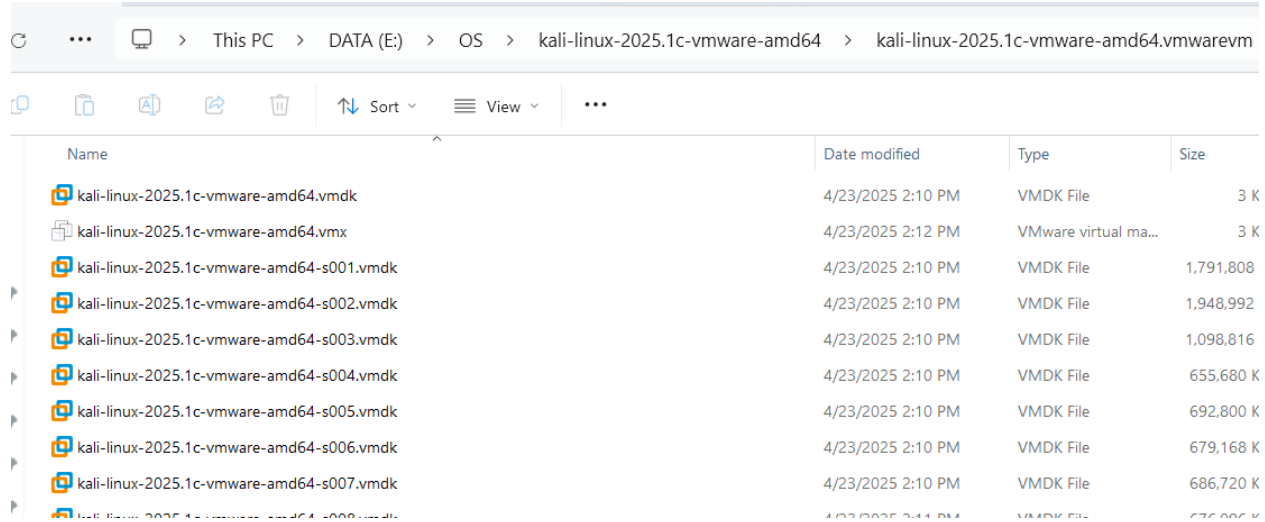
... > This PC > DATA (E:) > OS > kali-linux-2025.1c-vmware-amd64 > kali-linux-2025.1c-vmware-amd64.vmwarevm

Sort View ...

| Name | Date modified | Type | Size |
|---|---|---|---|
| kali-linux-2025.1c-vmware-amd64.vmdk | 4/23/2025 2:10 PM | VMDK File | 3 K |
| kali-linux-2025.1c-vmware-amd64.vmx | 4/23/2025 2:12 PM | VMware virtual ma... | 3 K |
| kali-linux-2025.1c-vmware-amd64-s001.vmdk | 4/23/2025 2:10 PM | VMDK File | 1,791,808 |
| kali-linux-2025.1c-vmware-amd64-s002.vmdk | 4/23/2025 2:10 PM | VMDK File | 1,948,992 |
| kali-linux-2025.1c-vmware-amd64-s003.vmdk | 4/23/2025 2:10 PM | VMDK File | 1,098,816 |
| kali-linux-2025.1c-vmware-amd64-s004.vmdk | 4/23/2025 2:10 PM | VMDK File | 655,680 K |
| kali-linux-2025.1c-vmware-amd64-s005.vmdk | 4/23/2025 2:10 PM | VMDK File | 692,800 K |
| kali-linux-2025.1c-vmware-amd64-s006.vmdk | 4/23/2025 2:10 PM | VMDK File | 679,168 K |
| kali-linux-2025.1c-vmware-amd64-s007.vmdk | 4/23/2025 2:10 PM | VMDK File | 686,720 K |
| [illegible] | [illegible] | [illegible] | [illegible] |